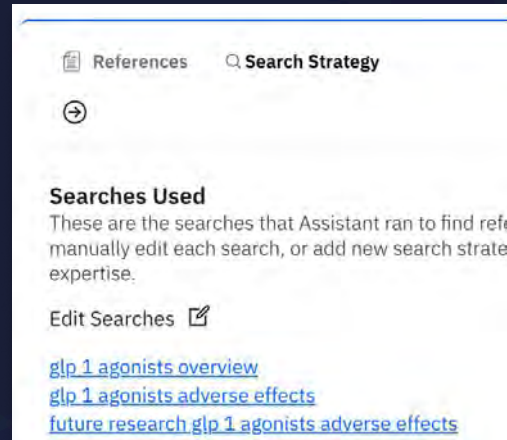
References Search Strategy

Searches Used

These are the searches that Assistant ran to find refe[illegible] manually edit each search, or add new search strate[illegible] expertise.

Edit Searches

glp 1 agonists overview
glp 1 agonists adverse effects
future research glp 1 agonists adverse effects